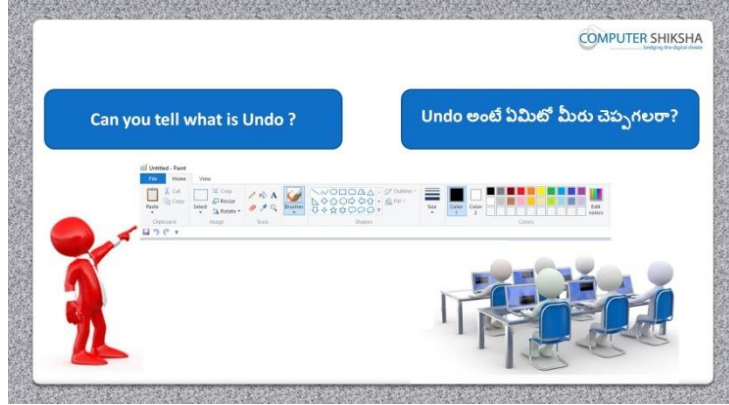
COMPUTER SHIKSHA
bridging the digital divide

Can you tell what is Undo ?

Undo అంటే ఏమిటో మీరు చెప్పగలరా?

Untitled - Paint
File Home View
Cut
Copy
Paste
Clipboard
Crop
Resize
Select
Rotate
Image
Tools
Brushes
Outline
Fill
Shapes
Size
Color 1
Color 2
Colors
Edit colors